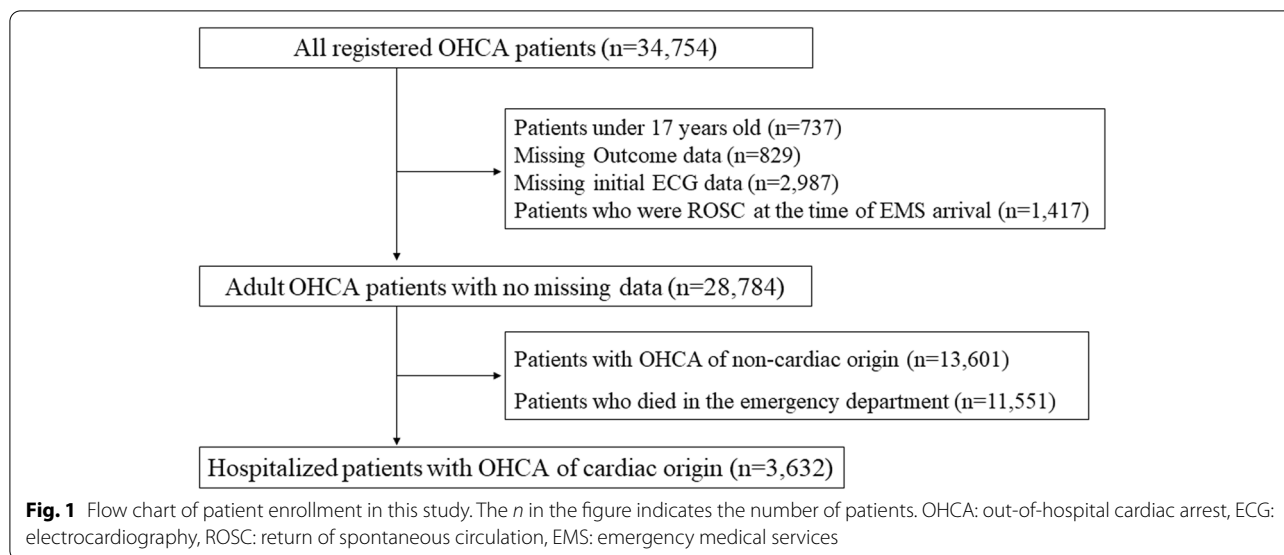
All registered OHCA patients (n=34,754)

Patients under 17 years old (n=737)
Missing Outcome data (n=829)
Missing initial ECG data (n=2,987)
Patients who were ROSC at the time of EMS arrival (n=1,417)

Adult OHCA patients with no missing data (n=28,784)

Patients with OHCA of non-cardiac origin (n=13,601)
Patients who died in the emergency department (n=11,551)

Hospitalized patients with OHCA of cardiac origin (n=3,632)

**Fig. 1** Flow chart of patient enrollment in this study. The *n* in the figure indicates the number of patients. OHCA: out-of-hospital cardiac arrest, ECG: electrocardiography, ROSC: return of spontaneous circulation, EMS: emergency medical services